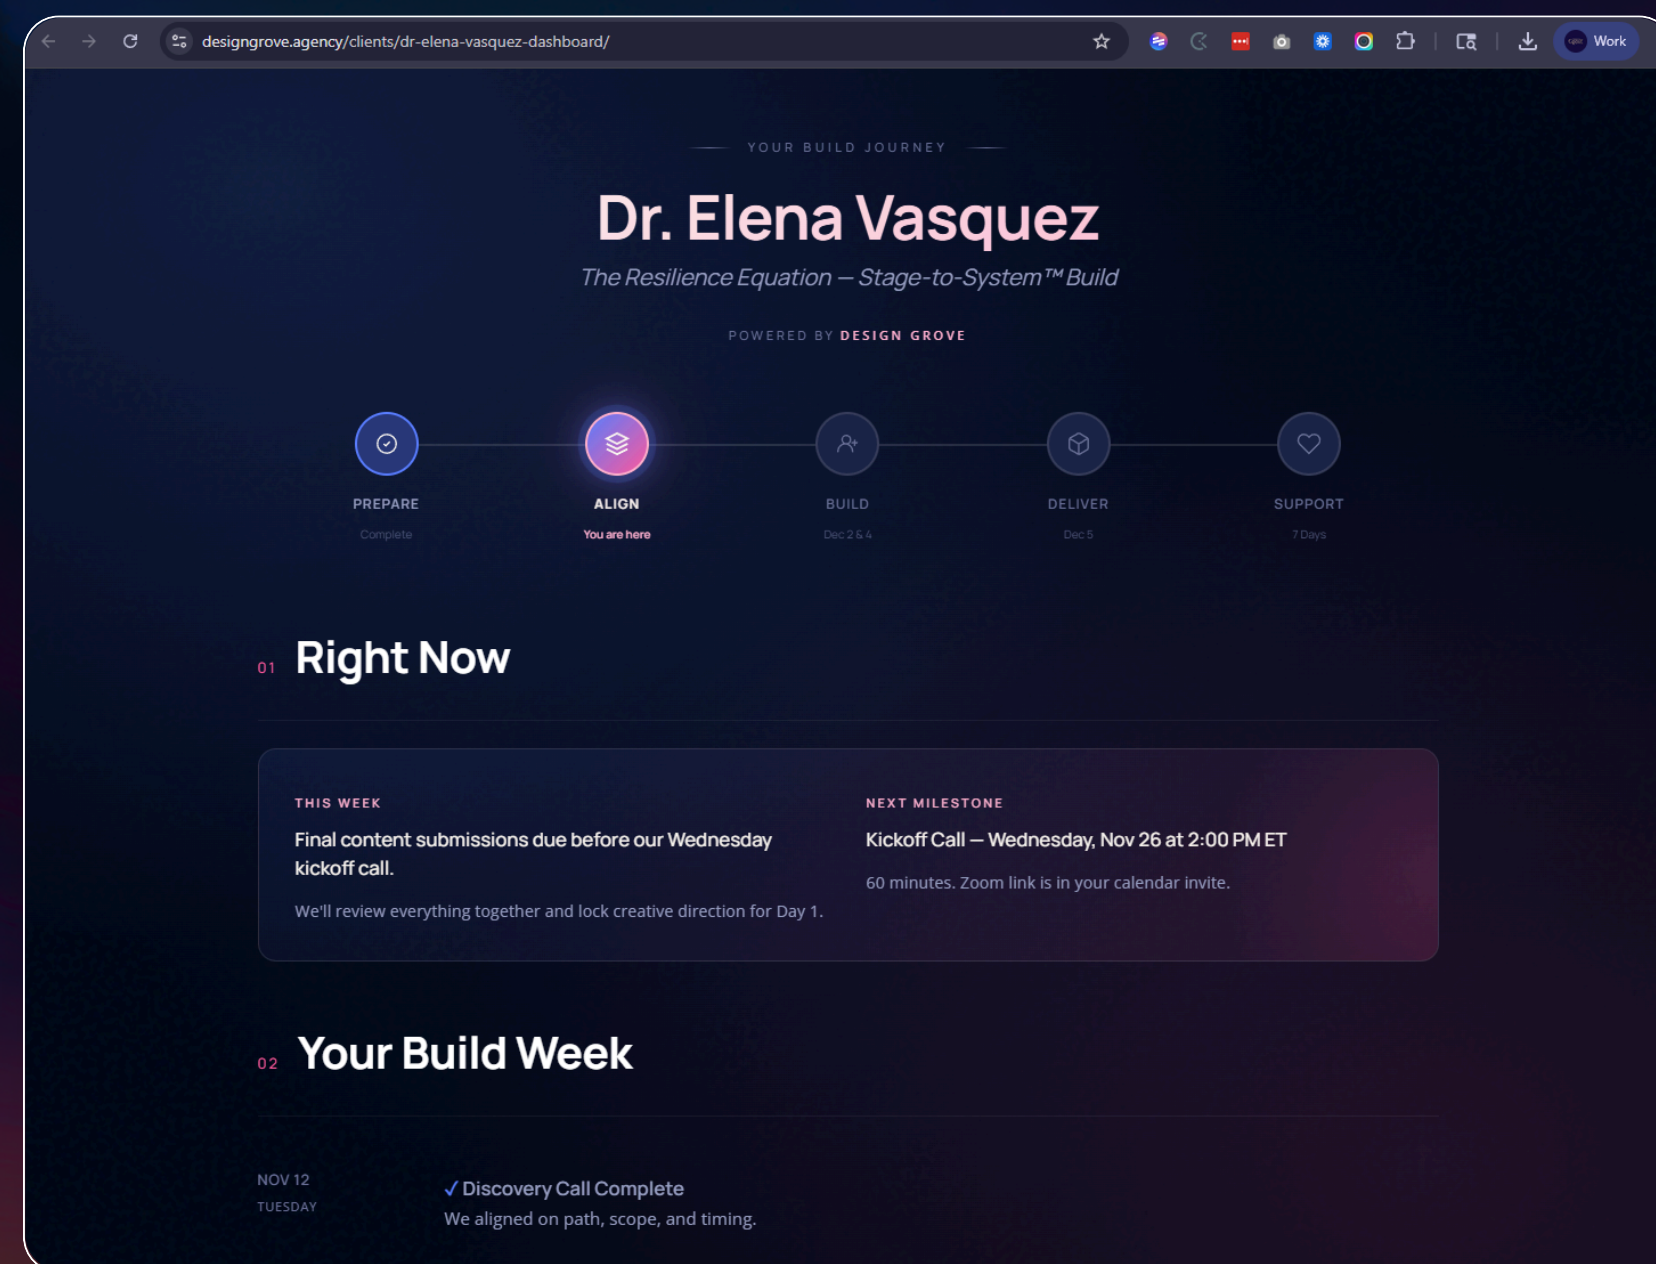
designgrove.agency/clients/dr-elena-vasquez-dashboard/

Work

YOUR BUILD JOURNEY

Dr. Elena Vasquez

The Resilience Equation — Stage-to-System™ Build

POWERED BY DESIGN GROVE

PREPARE
Complete

ALIGN
You are here

BUILD
Dec 2 & 4

DELIVER
Dec 5

SUPPORT
7 Days

01 Right Now

THIS WEEK

Final content submissions due before our Wednesday kickoff call.

We'll review everything together and lock creative direction for Day 1.

NEXT MILESTONE

Kickoff Call — Wednesday, Nov 26 at 2:00 PM ET

60 minutes. Zoom link is in your calendar invite.

02 Your Build Week

NOV 12
TUESDAY

✓ Discovery Call Complete
We aligned on path, scope, and timing.